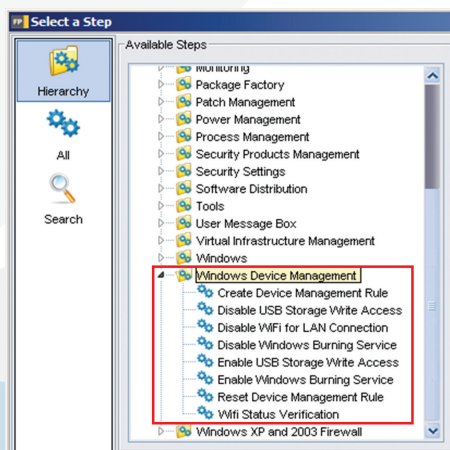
FP Select a Step

Hierarchy

All

Search

Available Steps

Monitoring
Package Factory
Patch Management
Power Management
Process Management
Security Products Management
Security Settings
Software Distribution
Tools
User Message Box
Virtual Infrastructure Management
Windows
Windows Device Management
Create Device Management Rule
Disable USB Storage Write Access
Disable WiFi for LAN Connection
Disable Windows Burning Service
Enable USB Storage Write Access
Enable Windows Burning Service
Reset Device Management Rule
Wifi Status Verification
Windows XP and 2003 Firewall